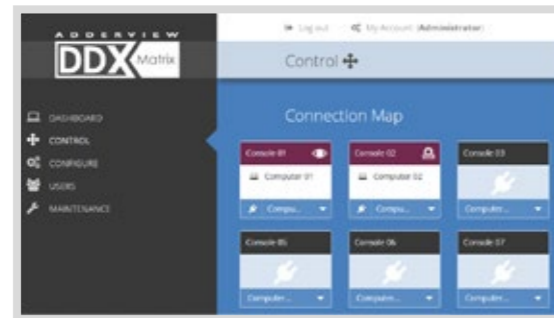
ADDERVIEW
DDX Matrix

Log out My Account (Administrator)

Control

DASHBOARD
CONTROL
CONFIGURE
USERS
MAINTENANCE

Connection Map

Console 01
Computer 01
Compu...

Console 02
Computer 02
Compu...

Console 03
Computer...

Console 05
Computer...

Console 06
Computer...

Console 07
Computer...